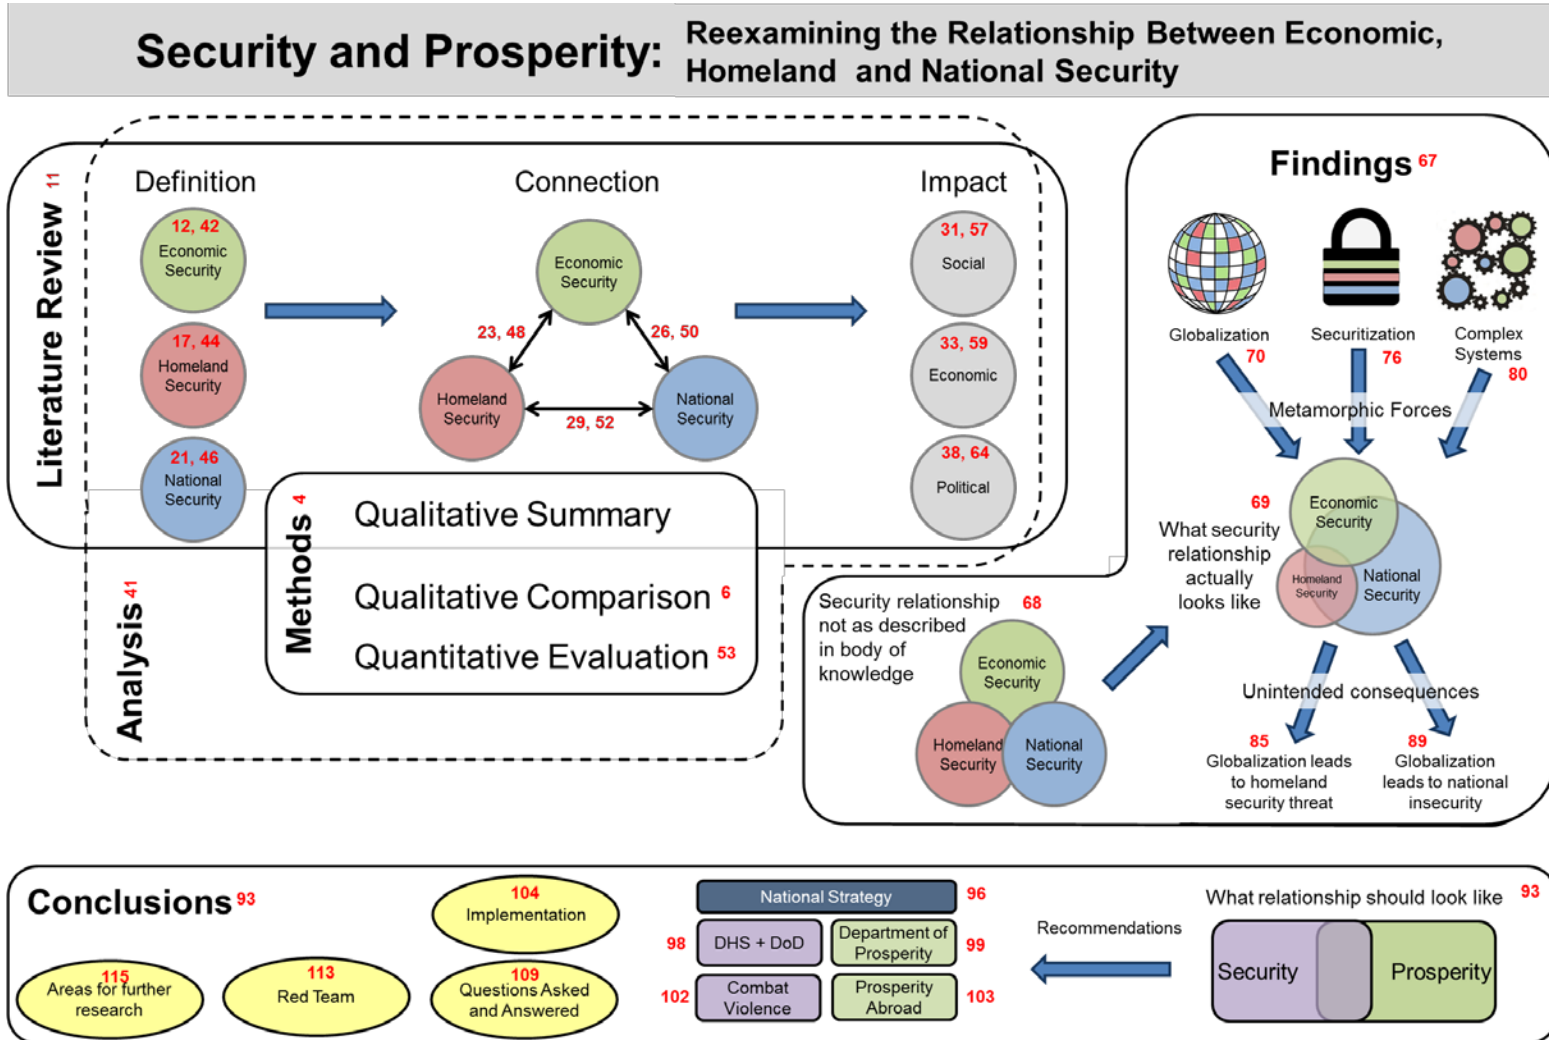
Security and Prosperity: Reexamining the Relationship Between Economic, Homeland and National Security

Literature Review 11

Definition

12, 42 Economic Security

17, 44 Homeland Security

21, 46 National Security

Connection

Economic Security

23, 48

26, 50

Homeland Security

29, 52

National Security

Impact

31, 57 Social

33, 59 Economic

38, 64 Political

Methods 4

Qualitative Summary

Qualitative Comparison 6

Quantitative Evaluation 53

Analysis 41

Findings 67

Globalization 70

Securitization 76

Complex Systems 80

Metamorphic Forces

69 What security relationship actually looks like

Economic Security

Homeland Security

National Security

Security relationship not as described in body of knowledge 68

Economic Security

Homeland Security

National Security

Unintended consequences

85 Globalization leads to homeland security threat

89 Globalization leads to national insecurity

Conclusions 93

104 Implementation

115 Areas for further research

113 Red Team

109 Questions Asked and Answered

National Strategy 96

98 DHS + DoD

Department of Prosperity 99

102 Combat Violence

Prosperity Abroad 103

Recommendations

What relationship should look like 93

Security

Prosperity